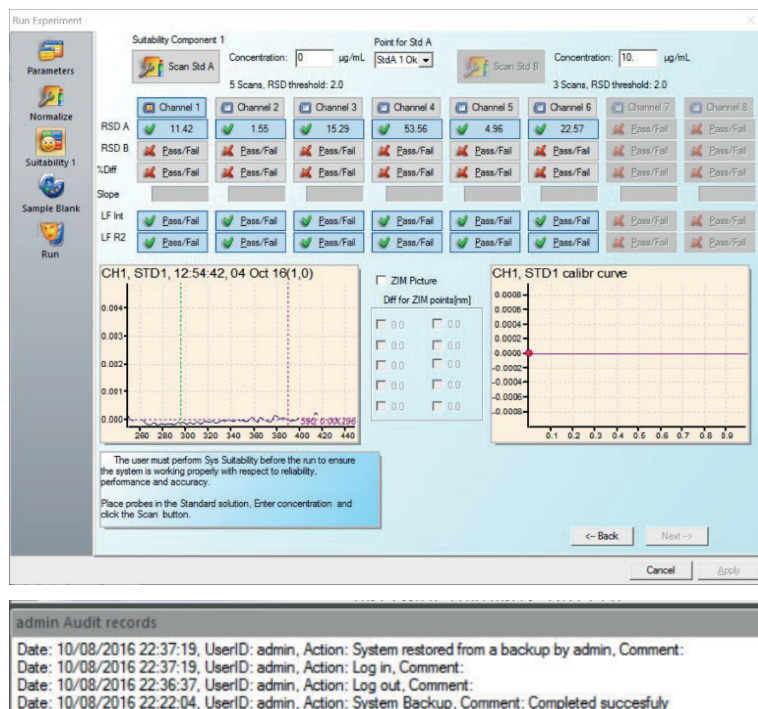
Run Experiment

Parameters
Normalize
Suitability 1
Sample Blank
Run

Suitability Component 1
Scan Std A
Concentration: 0 µg/mL
5 Scans, RSD threshold: 2.0
Point for Std A
StdA 1 Ok
Scan Std B
Concentration: 10. µg/mL
3 Scans, RSD threshold: 2.0

| | Channel 1 | Channel 2 | Channel 3 | Channel 4 | Channel 5 | Channel 6 | Channel 7 | Channel 8 |
|---|---|---|---|---|---|---|---|---|
| RSD A | 11.42 | 1.55 | 15.29 | 53.56 | 4.96 | 22.57 | Pass/Fail | Pass/Fail |
| RSD B | Pass/Fail | Pass/Fail | Pass/Fail | Pass/Fail | Pass/Fail | Pass/Fail | Pass/Fail | Pass/Fail |
| %Diff | Pass/Fail | Pass/Fail | Pass/Fail | Pass/Fail | Pass/Fail | Pass/Fail | Pass/Fail | Pass/Fail |
| Slope | | | | | | | | |
| LF Int | Pass/Fail | Pass/Fail | Pass/Fail | Pass/Fail | Pass/Fail | Pass/Fail | Pass/Fail | Pass/Fail |
| LF R2 | Pass/Fail | Pass/Fail | Pass/Fail | Pass/Fail | Pass/Fail | Pass/Fail | Pass/Fail | Pass/Fail |

CH1, STD1, 12:54:42, 04 Oct 16(1,0)
0.004
0.003
0.002
0.001
0.000
280 280 300 320 340 360 380 400 420 440
390; 0.00X296

ZIM Picture
Diff for ZIM points[nm]
0.0 0.0
0.0 0.0
0.0 0.0
0.0 0.0
0.0 0.0

CH1, STD1 calibr curve
0.0008
0.0006
0.0004
0.0002
0.0000
-0.0002
-0.0004
-0.0006
-0.0008
0.1 0.2 0.3 0.4 0.5 0.6 0.7 0.8 0.9

The user must perfom Sys Suitability before the run to ensure the system is working properly with respect to reliability, performance and accuracy.

Place probes in the Standard solution, Enter concentration and click the Scan button.

<-- Back
Next -->
Cancel
Apply

admin Audit records
Date: 10/08/2016 22:37:19, UserID: admin, Action: System restored from a backup by admin, Comment:
Date: 10/08/2016 22:37:19, UserID: admin, Action: Log in, Comment:
Date: 10/08/2016 22:36:37, UserID: admin, Action: Log out, Comment:
Date: 10/08/2016 22:22:04, UserID: admin, Action: System Backup, Comment: Completed succesfuly